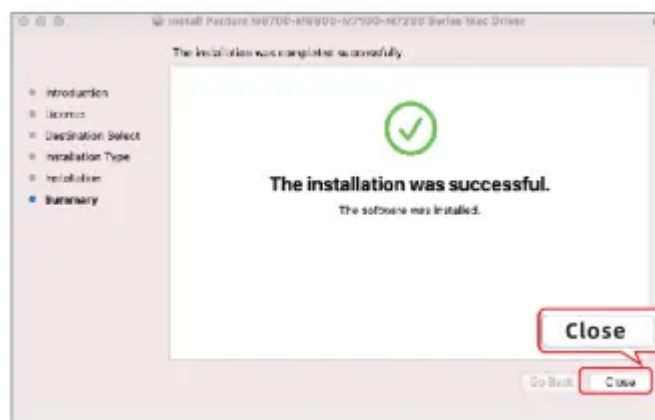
Install Pantum M6700-M6800-M7100-M7200 Series Mac Driver

The installation was completed successfully.

Introduction
License
Destination Select
Installation Type
Installation
Summary

The installation was successful.

The software was installed.

Close

Go Back
Close